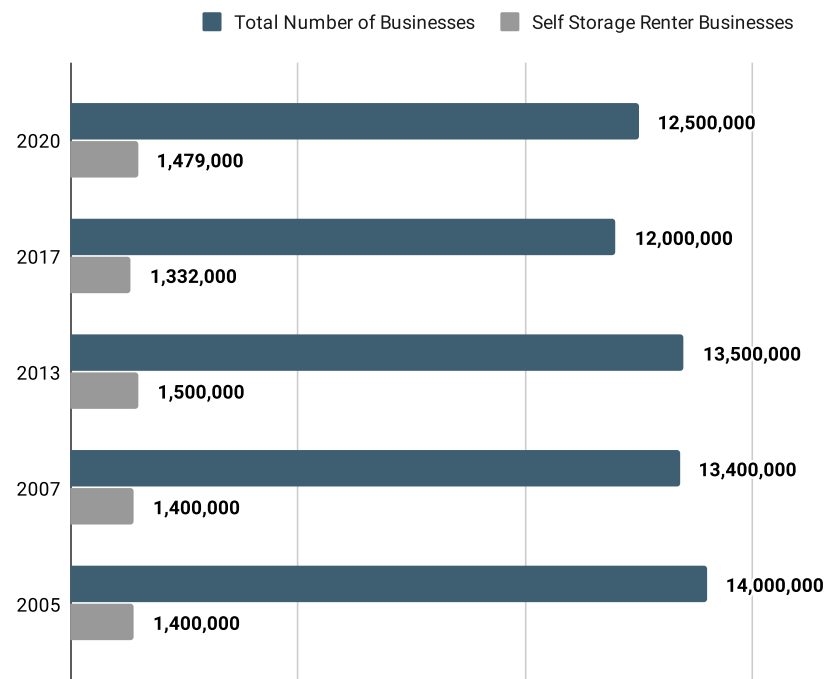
Total Number of Businesses
Self Storage Renter Businesses

| Year | Total Number of Businesses | Self Storage Renter Businesses |
|---|---|---|
| 2020 | 12,500,000 | 1,479,000 |
| 2017 | 12,000,000 | 1,332,000 |
| 2013 | 13,500,000 | 1,500,000 |
| 2007 | 13,400,000 | 1,400,000 |
| 2005 | 14,000,000 | 1,400,000 |